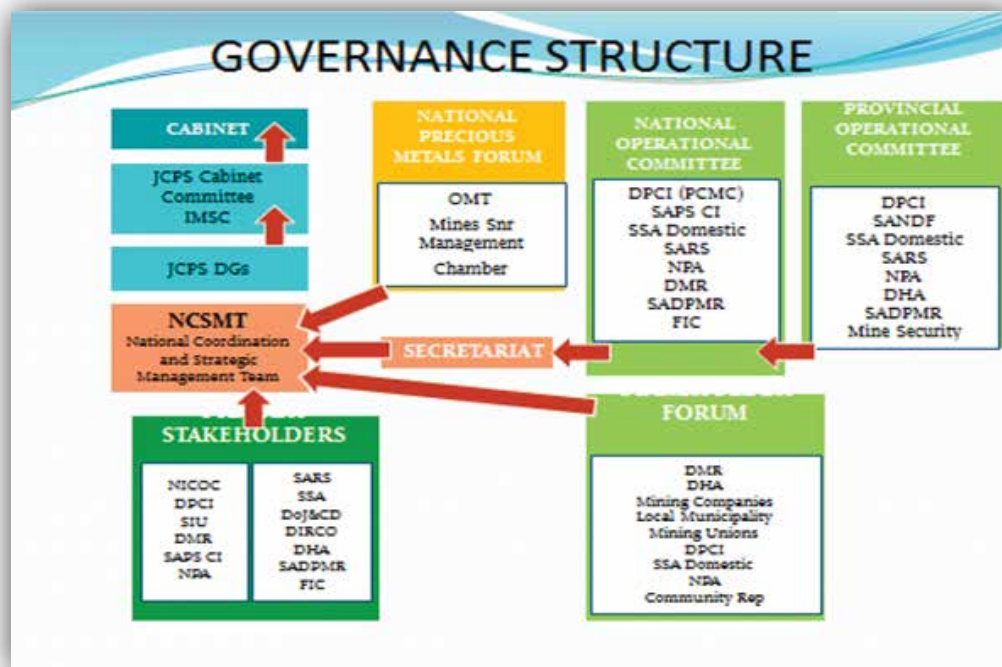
GOVERNANCE STRUCTURE

CABINET

JCPS Cabinet Committee IMSC

JCPS DGs

NATIONAL PRECIOUS METALS FORUM

OMT
Mines Snr Management
Chamber

NATIONAL OPERATIONAL COMMITTEE

DPCI (PCMC)
SAPS CI
SSA Domestic
SARS
NPA
DMR
SADPMR
FIC

PROVINCIAL OPERATIONAL COMMITTEE

DPCI
SANDF
SSA Domestic
SARS
NPA
DHA
SADPMR
Mine Security

NCSMT
National Coordination and Strategic Management Team

SECRETARIAT

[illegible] STAKEHOLDERS

NICOC
DPCI
SIU
DMR
SAPS CI
NPA

SARS
SSA
DoJ&CD
DIRCO
DHA
SADPMR
FIC

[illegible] FORUM

DMR
DHA
Mining Companies
Local Municipality
Mining Unions
DPCI
SSA Domestic
NPA
Community Rep